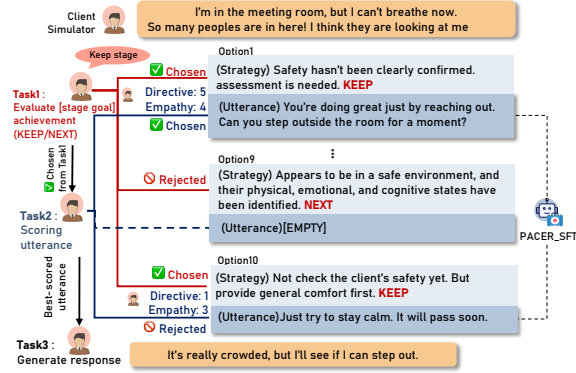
Client Simulator

I'm in the meeting room, but I can't breathe now. So many peoples are in here! I think they are looking at me

Keep stage

Task1: Evaluate [stage goal] achievement (KEEP/NEXT)

Chosen from Task1

Task2 : Scoring utterance

Best-scored utterance

Task3 : Generate response

Option1

✅ Chosen

(Strategy) Safety hasn't been clearly confirmed. assessment is needed. KEEP

Directive: 5
Empathy: 4

✅ Chosen

(Utterance) You're doing great just by reaching out. Can you step outside the room for a moment?

⋮

Option9

🚫 Rejected

(Strategy) Appears to be in a safe environment, and their physical, emotional, and cognitive states have been identified. NEXT

(Utterance)[EMPTY]

PACER_SFT

Option10

✅ Chosen

(Strategy) Not check the client's safety yet. But provide general comfort first. KEEP

Directive: 1
Empathy: 3

🚫 Rejected

(Utterance)Just try to stay calm. It will pass soon.

It's really crowded, but I'll see if I can step out.